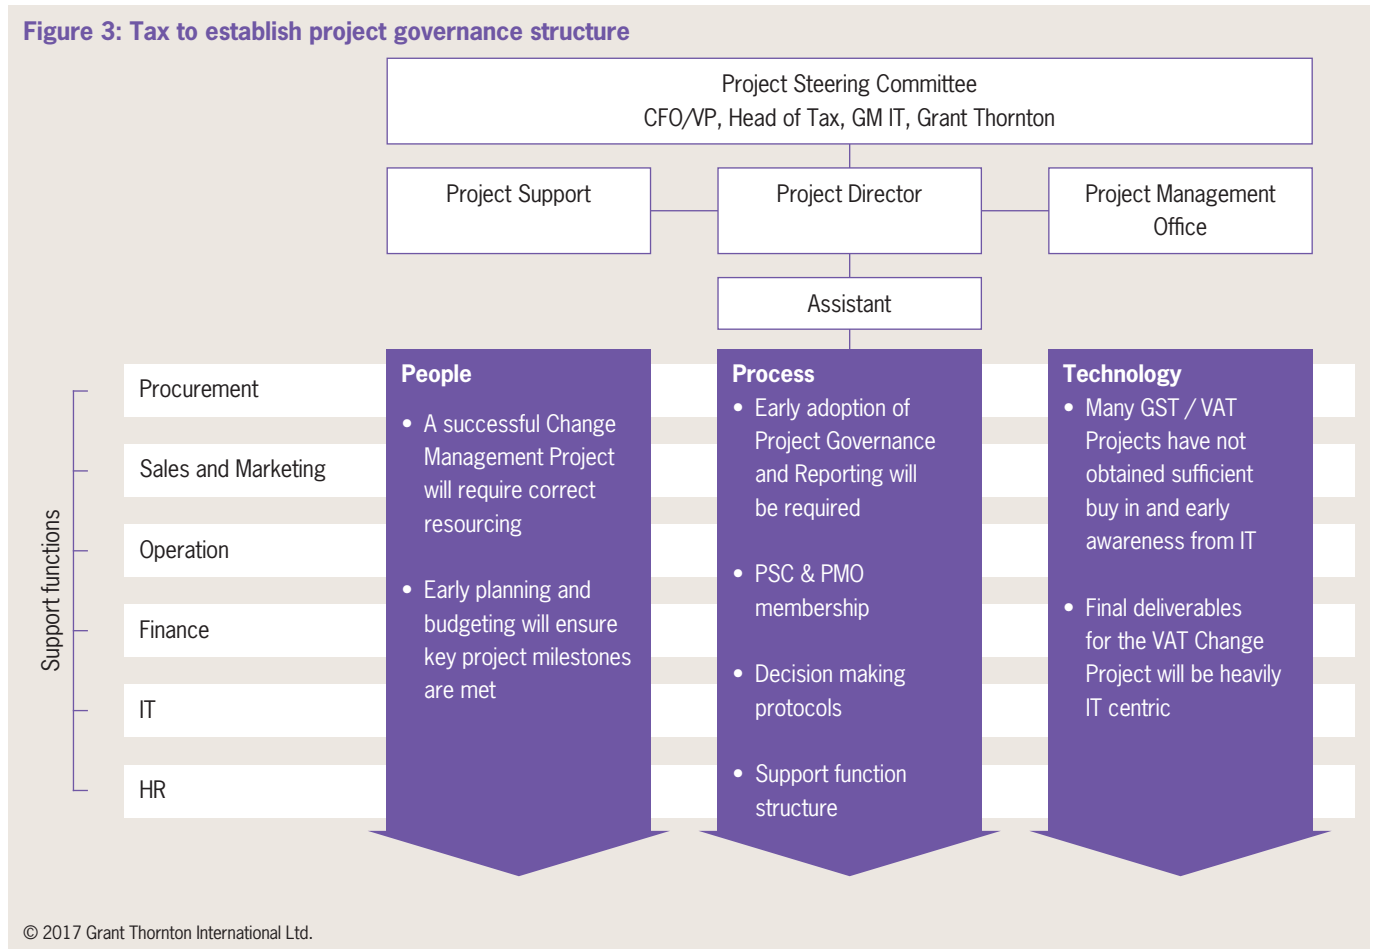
Figure 3: Tax to establish project governance structure

Project Steering Committee
CFO/VP, Head of Tax, GM IT, Grant Thornton

Project Support

Project Director

Project Management Office

Assistant

Support functions

Procurement

Sales and Marketing

Operation

Finance

IT

HR

People

- A successful Change Management Project will require correct resourcing
- Early planning and budgeting will ensure key project milestones are met

Process

- Early adoption of Project Governance and Reporting will be required
- PSC & PMO membership
- Decision making protocols
- Support function structure

Technology

- Many GST / VAT Projects have not obtained sufficient buy in and early awareness from IT
- Final deliverables for the VAT Change Project will be heavily IT centric

© 2017 Grant Thornton International Ltd.